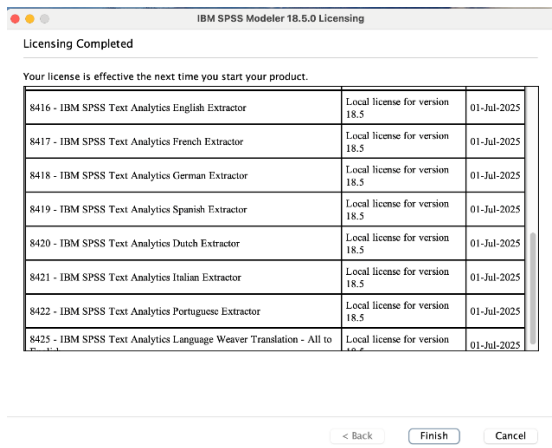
IBM SPSS Modeler 18.5.0 Licensing

Licensing Completed

Your license is effective the next time you start your product.

| | | |
|---|---|---|
| 8416 - IBM SPSS Text Analytics English Extractor | Local license for version 18.5 | 01-Jul-2025 |
| 8417 - IBM SPSS Text Analytics French Extractor | Local license for version 18.5 | 01-Jul-2025 |
| 8418 - IBM SPSS Text Analytics German Extractor | Local license for version 18.5 | 01-Jul-2025 |
| 8419 - IBM SPSS Text Analytics Spanish Extractor | Local license for version 18.5 | 01-Jul-2025 |
| 8420 - IBM SPSS Text Analytics Dutch Extractor | Local license for version 18.5 | 01-Jul-2025 |
| 8421 - IBM SPSS Text Analytics Italian Extractor | Local license for version 18.5 | 01-Jul-2025 |
| 8422 - IBM SPSS Text Analytics Portuguese Extractor | Local license for version 18.5 | 01-Jul-2025 |
| 8425 - IBM SPSS Text Analytics Language Weaver Translation - All to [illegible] | Local license for version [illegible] | 01-Jul-2025 |

< Back  Finish  Cancel